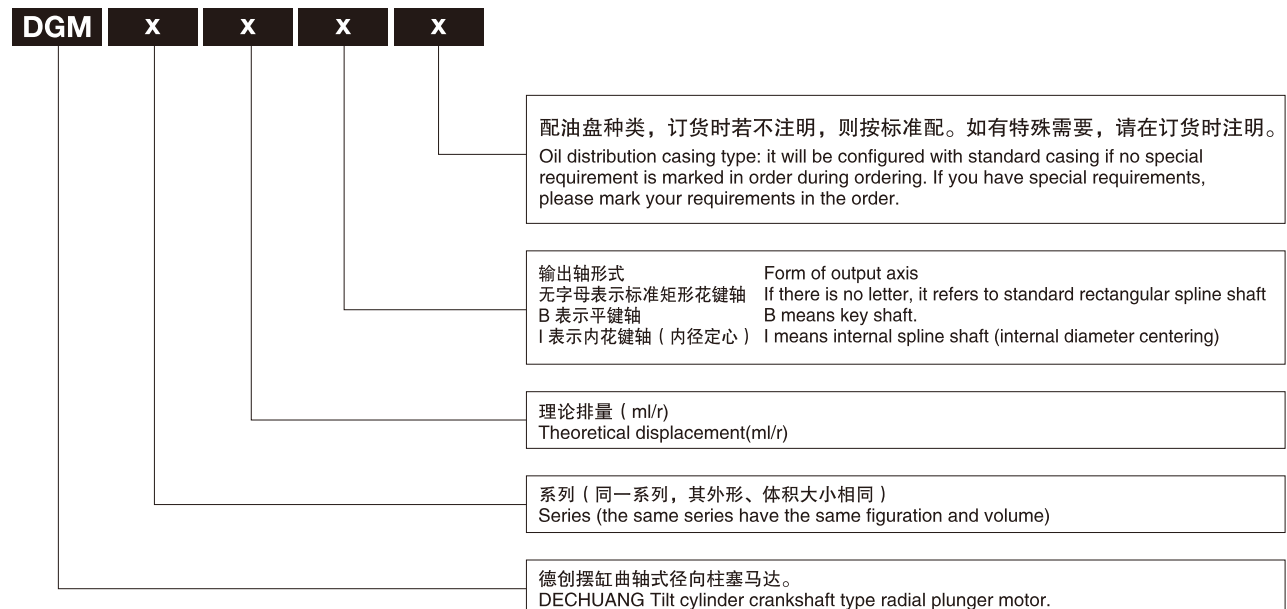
DGM x x x x

配油盘种类，订货时若不注明，则按标准配。如有特殊需要，请在订货时注明。
Oil distribution casing type: it will be configured with standard casing if no special requirement is marked in order during ordering. If you have special requirements, please mark your requirements in the order.

输出轴形式 Form of output axis
无字母表示标准矩形花键轴 If there is no letter, it refers to standard rectangular spline shaft
B 表示平键轴 B means key shaft.
I 表示内花键轴（内径定心） I means internal spline shaft (internal diameter centering)

理论排量（ml/r）
Theoretical displacement(ml/r)

系列（同一系列，其外形、体积大小相同）
Series (the same series have the same figuration and volume)

德创摆缸曲轴式径向柱塞马达。
DECHUANG Tilt cylinder crankshaft type radial plunger motor.